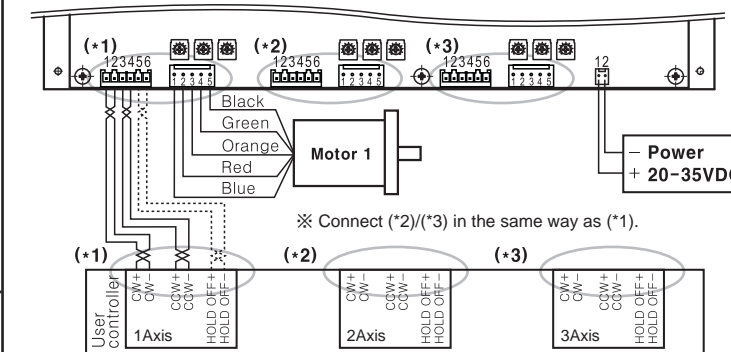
(*1) 123456 12345
(*2) 123456 12345
(*3) 123456 12345
12

Black
Green
Orange
Red
Blue

Motor 1

− Power
+ 20-35VD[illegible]

※ Connect (*2)/(*3) in the same way as (*1).

(*1)
User controller
CW+
CW−
CCW+
CCW−
HOLD OFF+
HOLD OFF−
1Axis

(*2)
CW+
CW−
CCW+
CCW−
HOLD OFF+
HOLD OFF−
2Axis

(*3)
CW+
CW−
CCW+
CCW−
HOLD OFF+
HOLD OFF−
3Axis